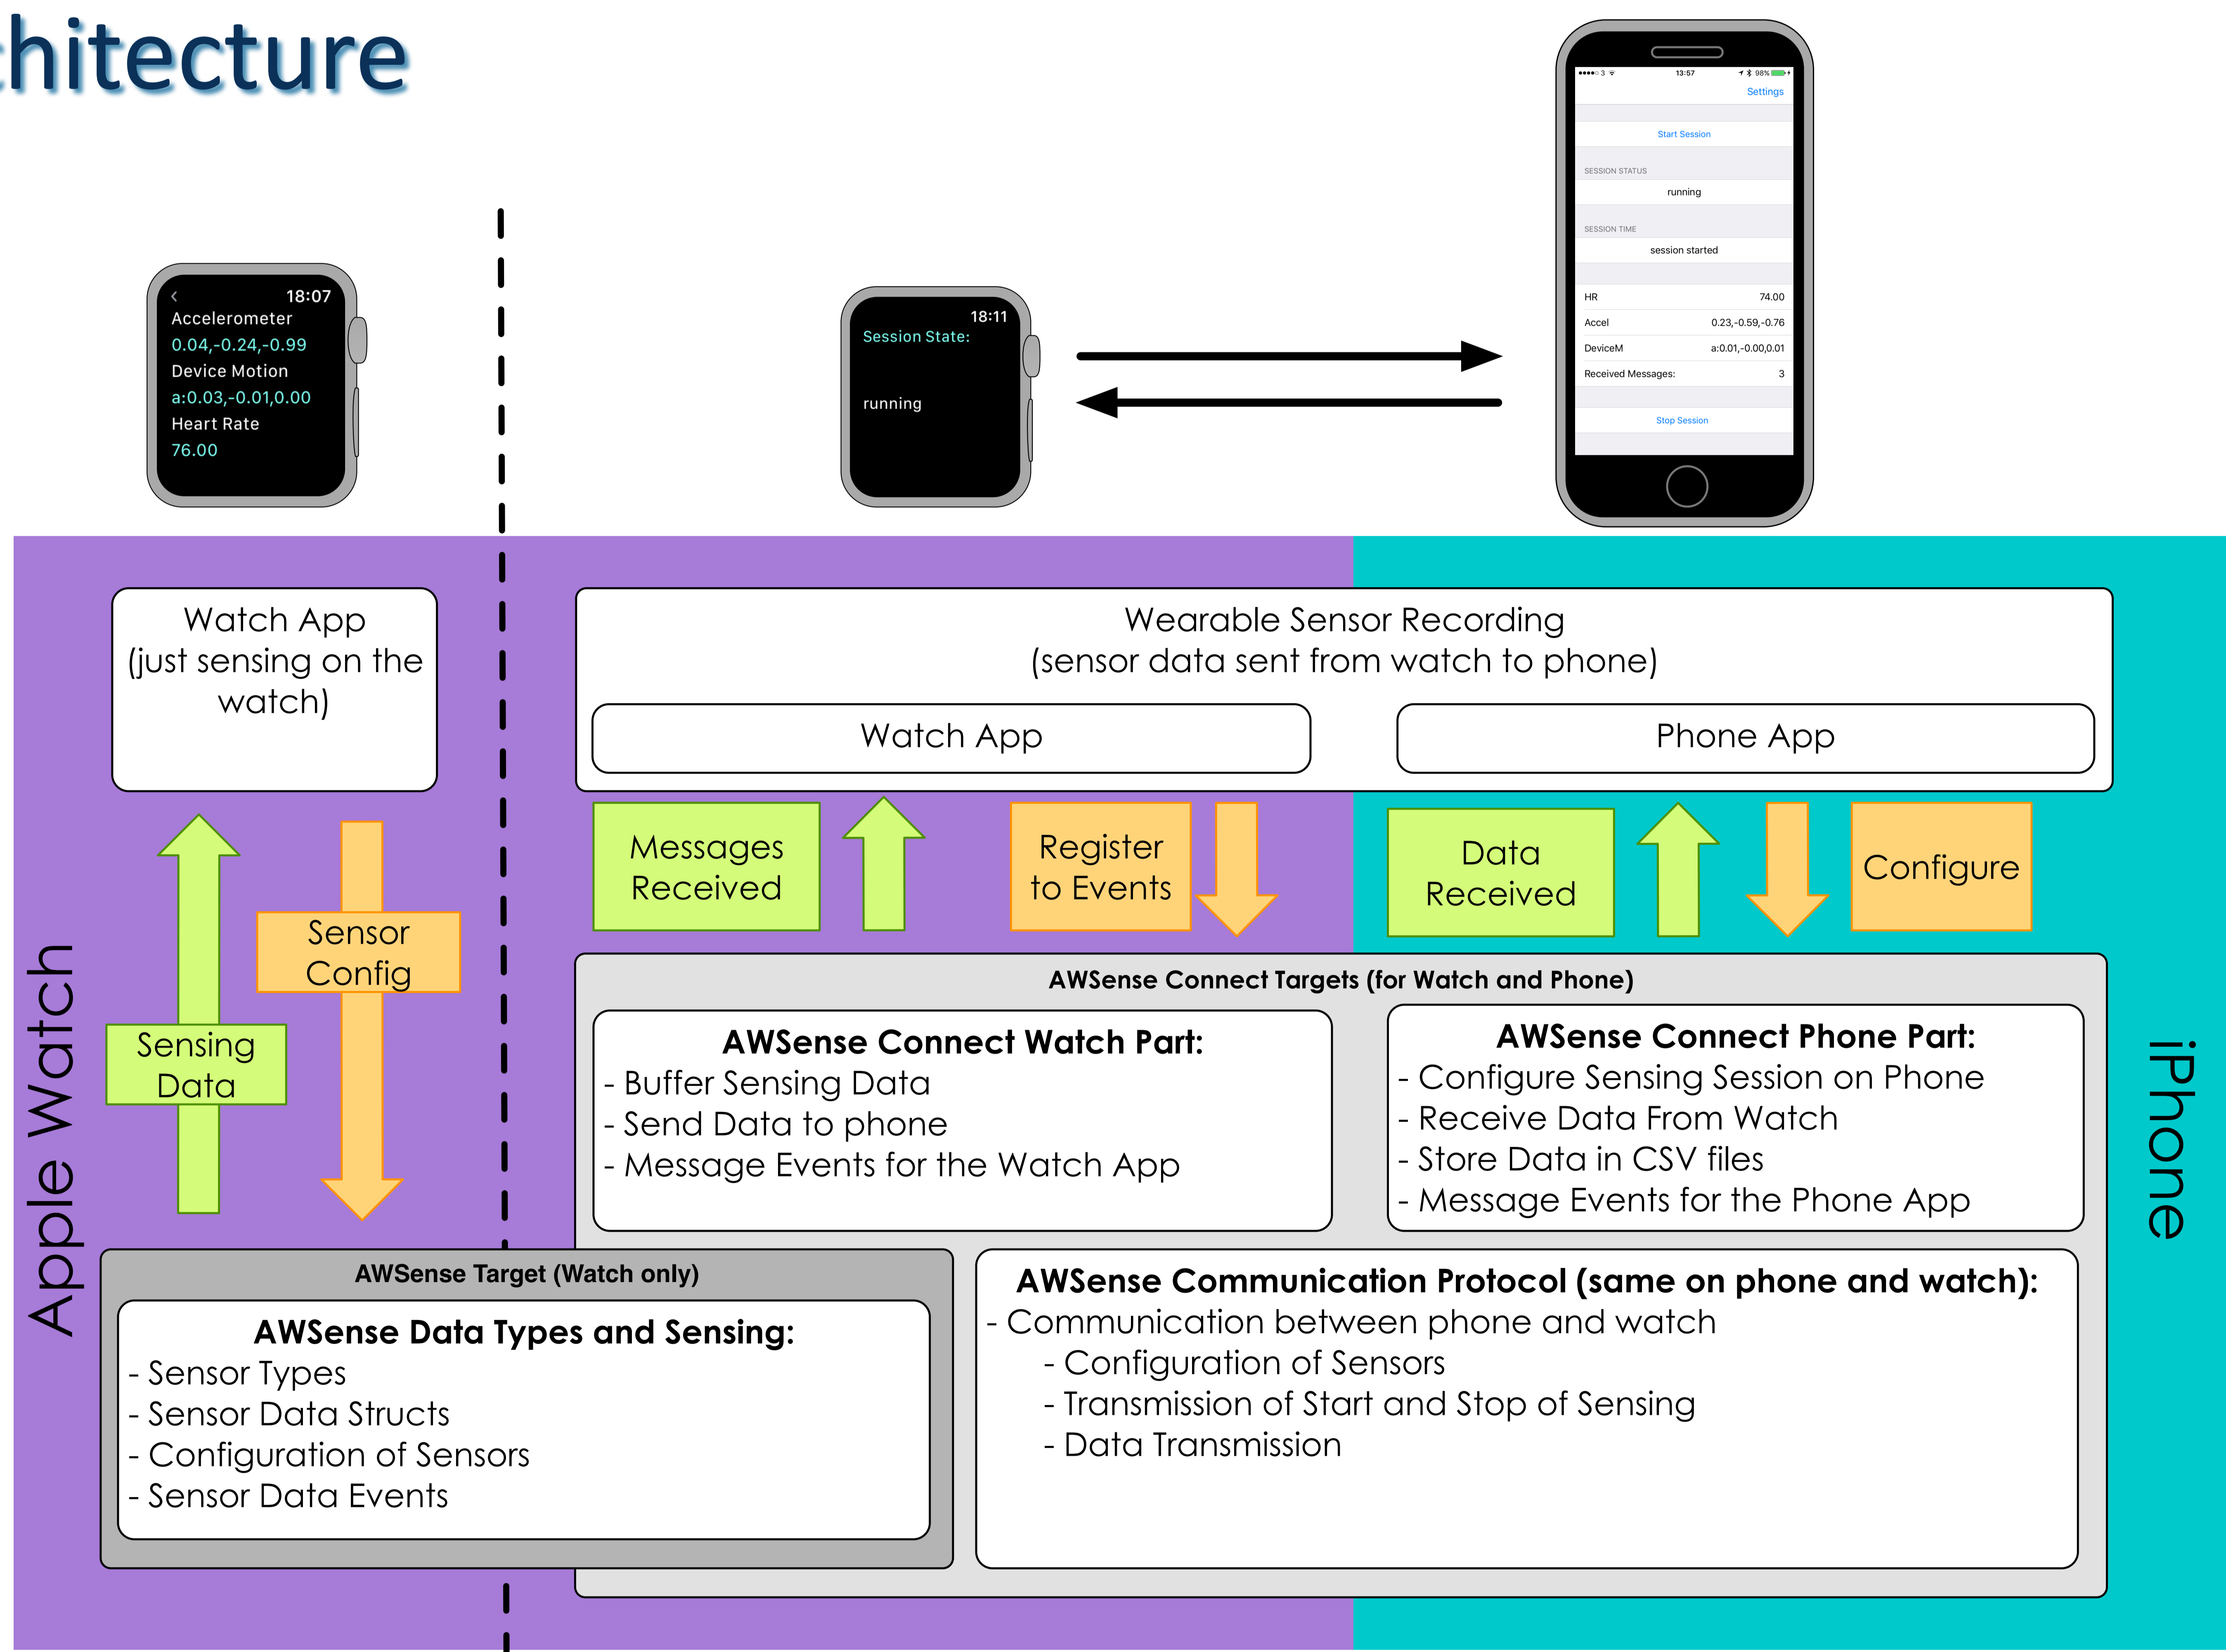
hitecture

< 18:07
Accelerometer
0.04,-0.24,-0.99
Device Motion
a:0.03,-0.01,0.00
Heart Rate
76.00

18:11
Session State:
running

●●●●○ 3 13:57 98%
Settings
Start Session
SESSION STATUS
running
SESSION TIME
session started
HR 74.00
Accel 0.23,-0.59,-0.76
DeviceM a:0.01,-0.00,0.01
Received Messages: 3
Stop Session

Apple Watch

iPhone

Watch App
(just sensing on the watch)

Wearable Sensor Recording
(sensor data sent from watch to phone)

Watch App

Phone App

Sensing Data

Sensor Config

Messages Received

Register to Events

Data Received

Configure

AWSense Connect Targets (for Watch and Phone)

AWSense Connect Watch Part:
- Buffer Sensing Data
- Send Data to phone
- Message Events for the Watch App

AWSense Connect Phone Part:
- Configure Sensing Session on Phone
- Receive Data From Watch
- Store Data in CSV files
- Message Events for the Phone App

AWSense Target (Watch only)

AWSense Data Types and Sensing:
- Sensor Types
- Sensor Data Structs
- Configuration of Sensors
- Sensor Data Events

AWSense Communication Protocol (same on phone and watch):
- Communication between phone and watch
- Configuration of Sensors
- Transmission of Start and Stop of Sensing
- Data Transmission